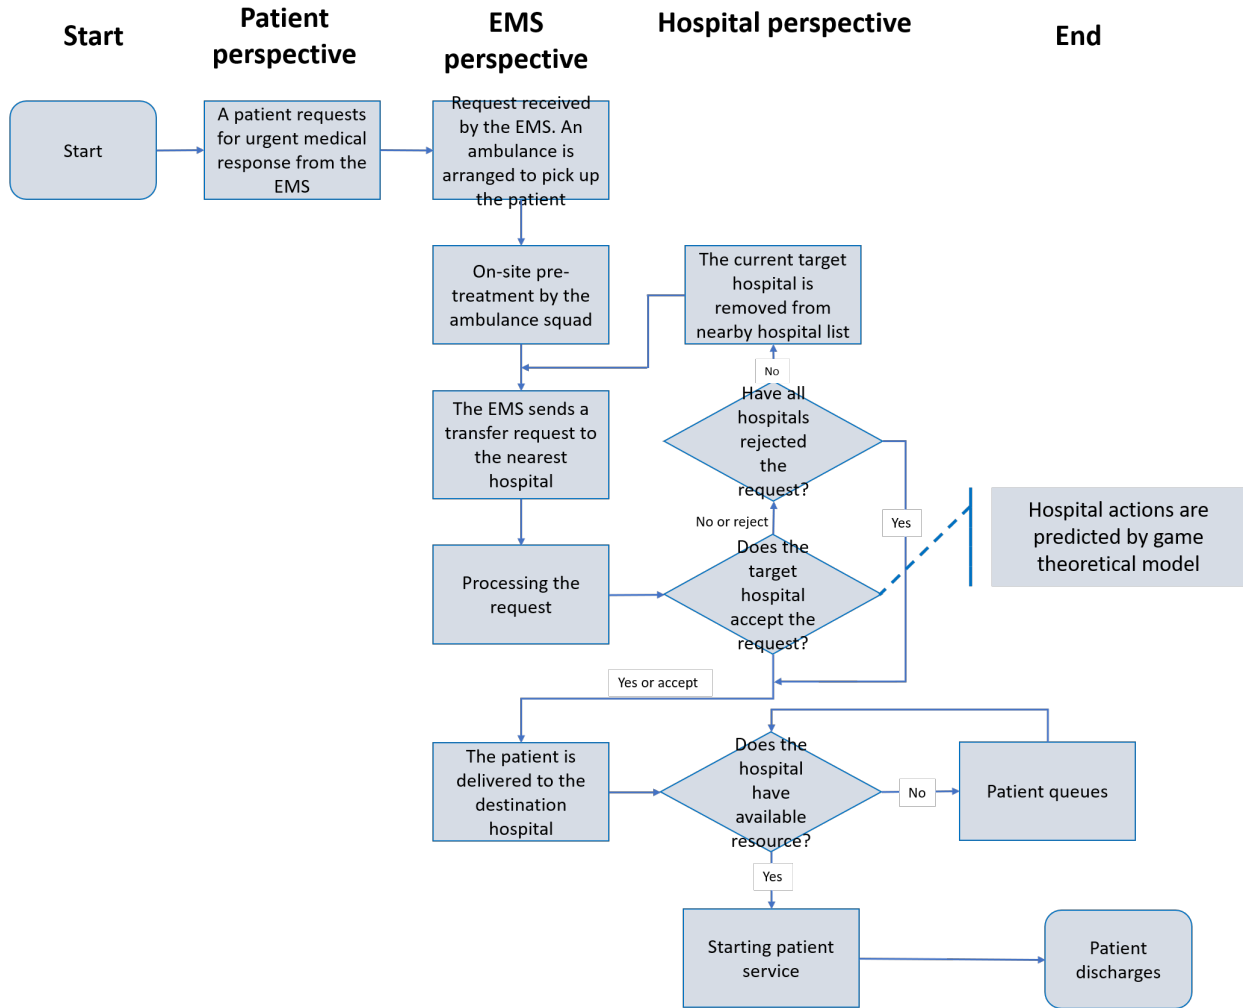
Start

Patient perspective

EMS perspective

Hospital perspective

End

Start

A patient requests for urgent medical response from the EMS

Request received by the EMS. An ambulance is arranged to pick up the patient

On-site pre-treatment by the ambulance squad

The current target hospital is removed from nearby hospital list

No

Have all hospitals rejected the request?

The EMS sends a transfer request to the nearest hospital

No or reject

Yes

Hospital actions are predicted by game theoretical model

Processing the request

Does the target hospital accept the request?

Yes or accept

The patient is delivered to the destination hospital

Does the hospital have available resource?

No

Patient queues

Yes

Starting patient service

Patient discharges